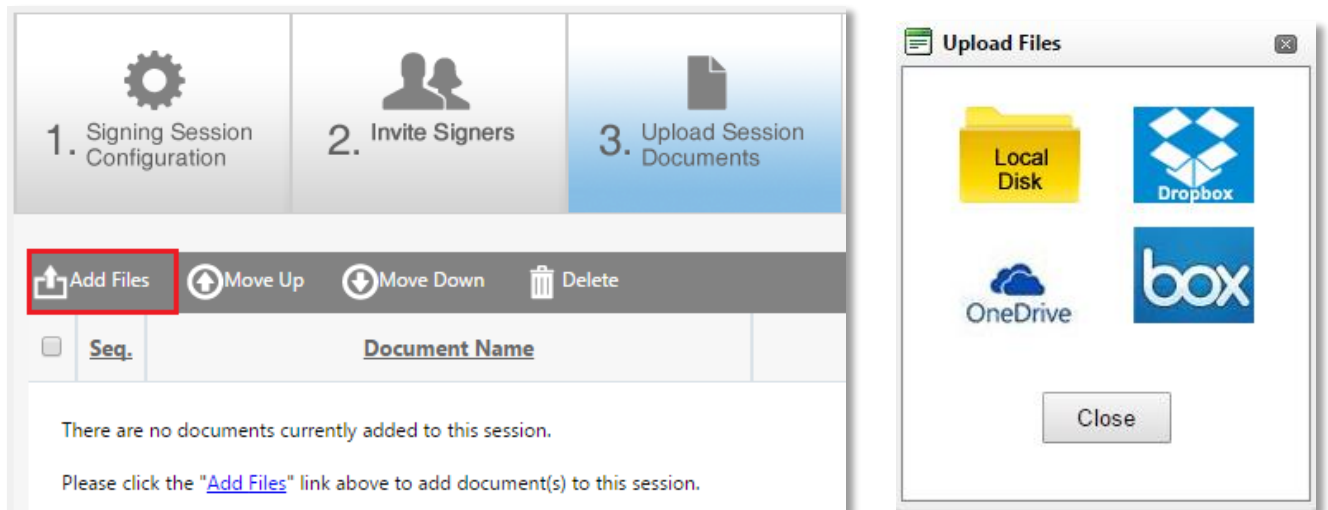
1. Signing Session Configuration

2. Invite Signers

3. Upload Session Documents

Add Files
Move Up
Move Down
Delete

| Seq. | Document Name |
|---|---|

There are no documents currently added to this session.

Please click the "Add Files" link above to add document(s) to this session.

Upload Files

Local Disk

Dropbox

OneDrive

box

Close